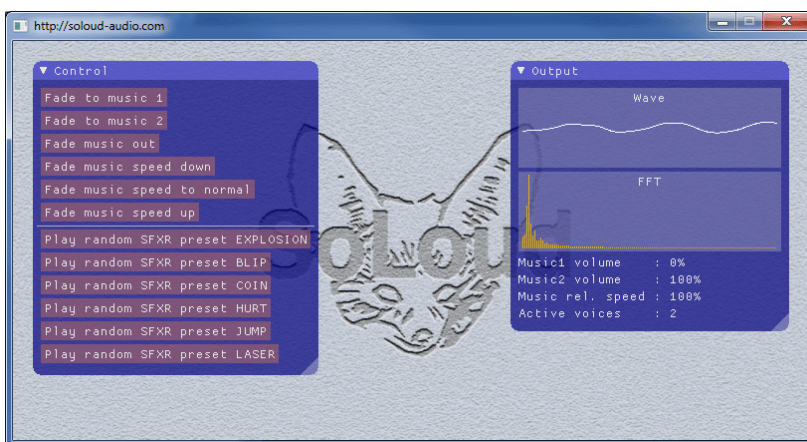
http://soloud-audio.com

▼ Control
Fade to music 1
Fade to music 2
Fade music out
Fade music speed down
Fade music speed to normal
Fade music speed up
Play random SFXR preset EXPLOSION
Play random SFXR preset BLIP
Play random SFXR preset COIN
Play random SFXR preset HURT
Play random SFXR preset JUMP
Play random SFXR preset LASER

SoLoud

▼ Output
Wave
FFT
Music1 volume : 0%
Music2 volume : 100%
Music rel. speed : 100%
Active voices : 2